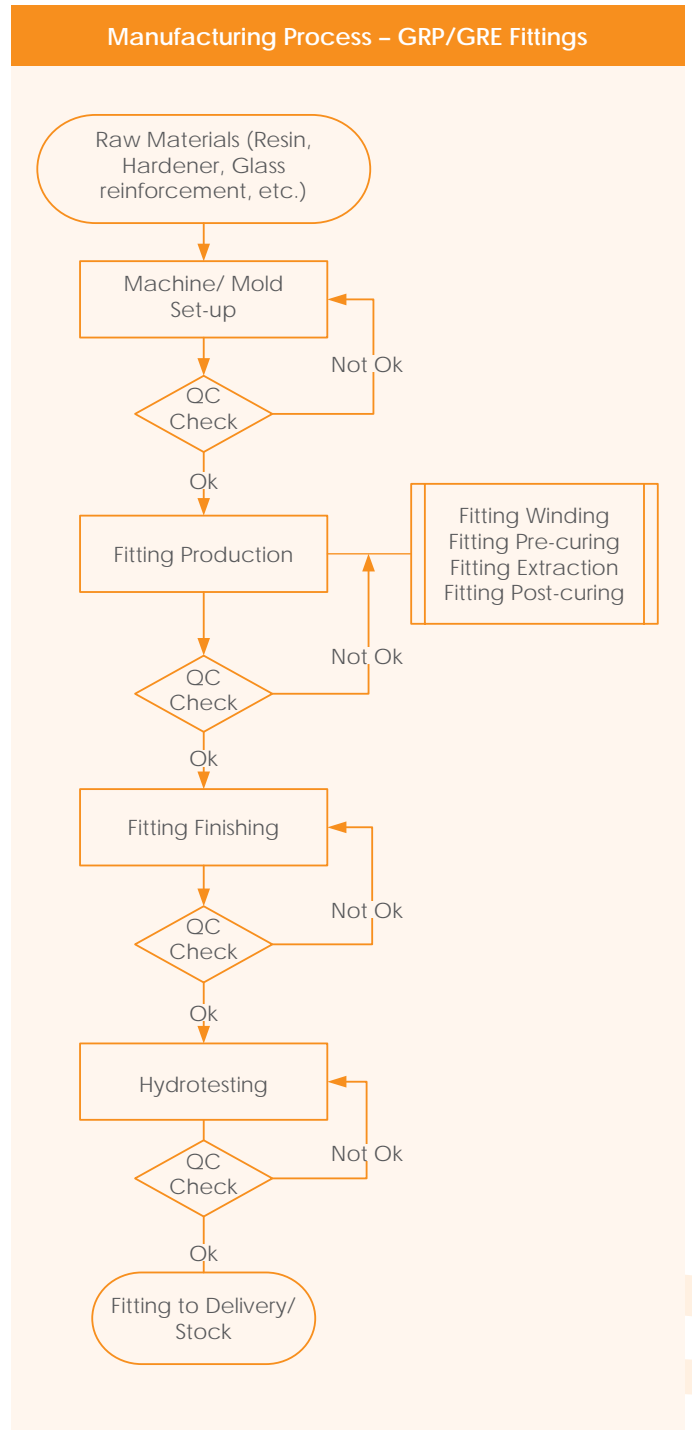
Manufacturing Process – GRP/GRE Fittings

Raw Materials (Resin, Hardener, Glass reinforcement, etc.)

Machine/ Mold Set-up

QC Check

Not Ok

Ok

Fitting Production

Fitting Winding
Fitting Pre-curing
Fitting Extraction
Fitting Post-curing

QC Check

Not Ok

Ok

Fitting Finishing

QC Check

Not Ok

Ok

Hydrotesting

QC Check

Not Ok

Ok

Fitting to Delivery/ Stock